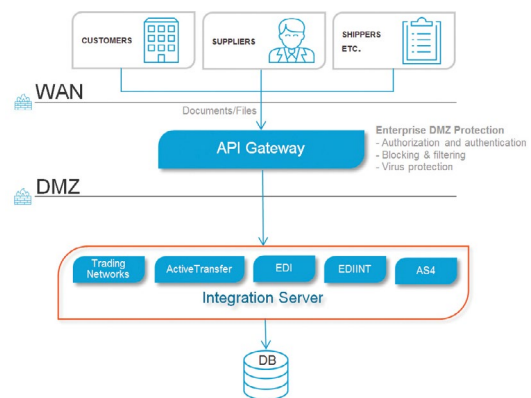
CUSTOMERS

SUPPLIERS

SHIPPERS ETC.

WAN

Documents/Files

API Gateway

Enterprise DMZ Protection
- Authorization and authentication
- Blocking & filtering
- Virus protection

DMZ

Trading Networks

ActiveTransfer

EDI

EDIINT

AS4

Integration Server

DB